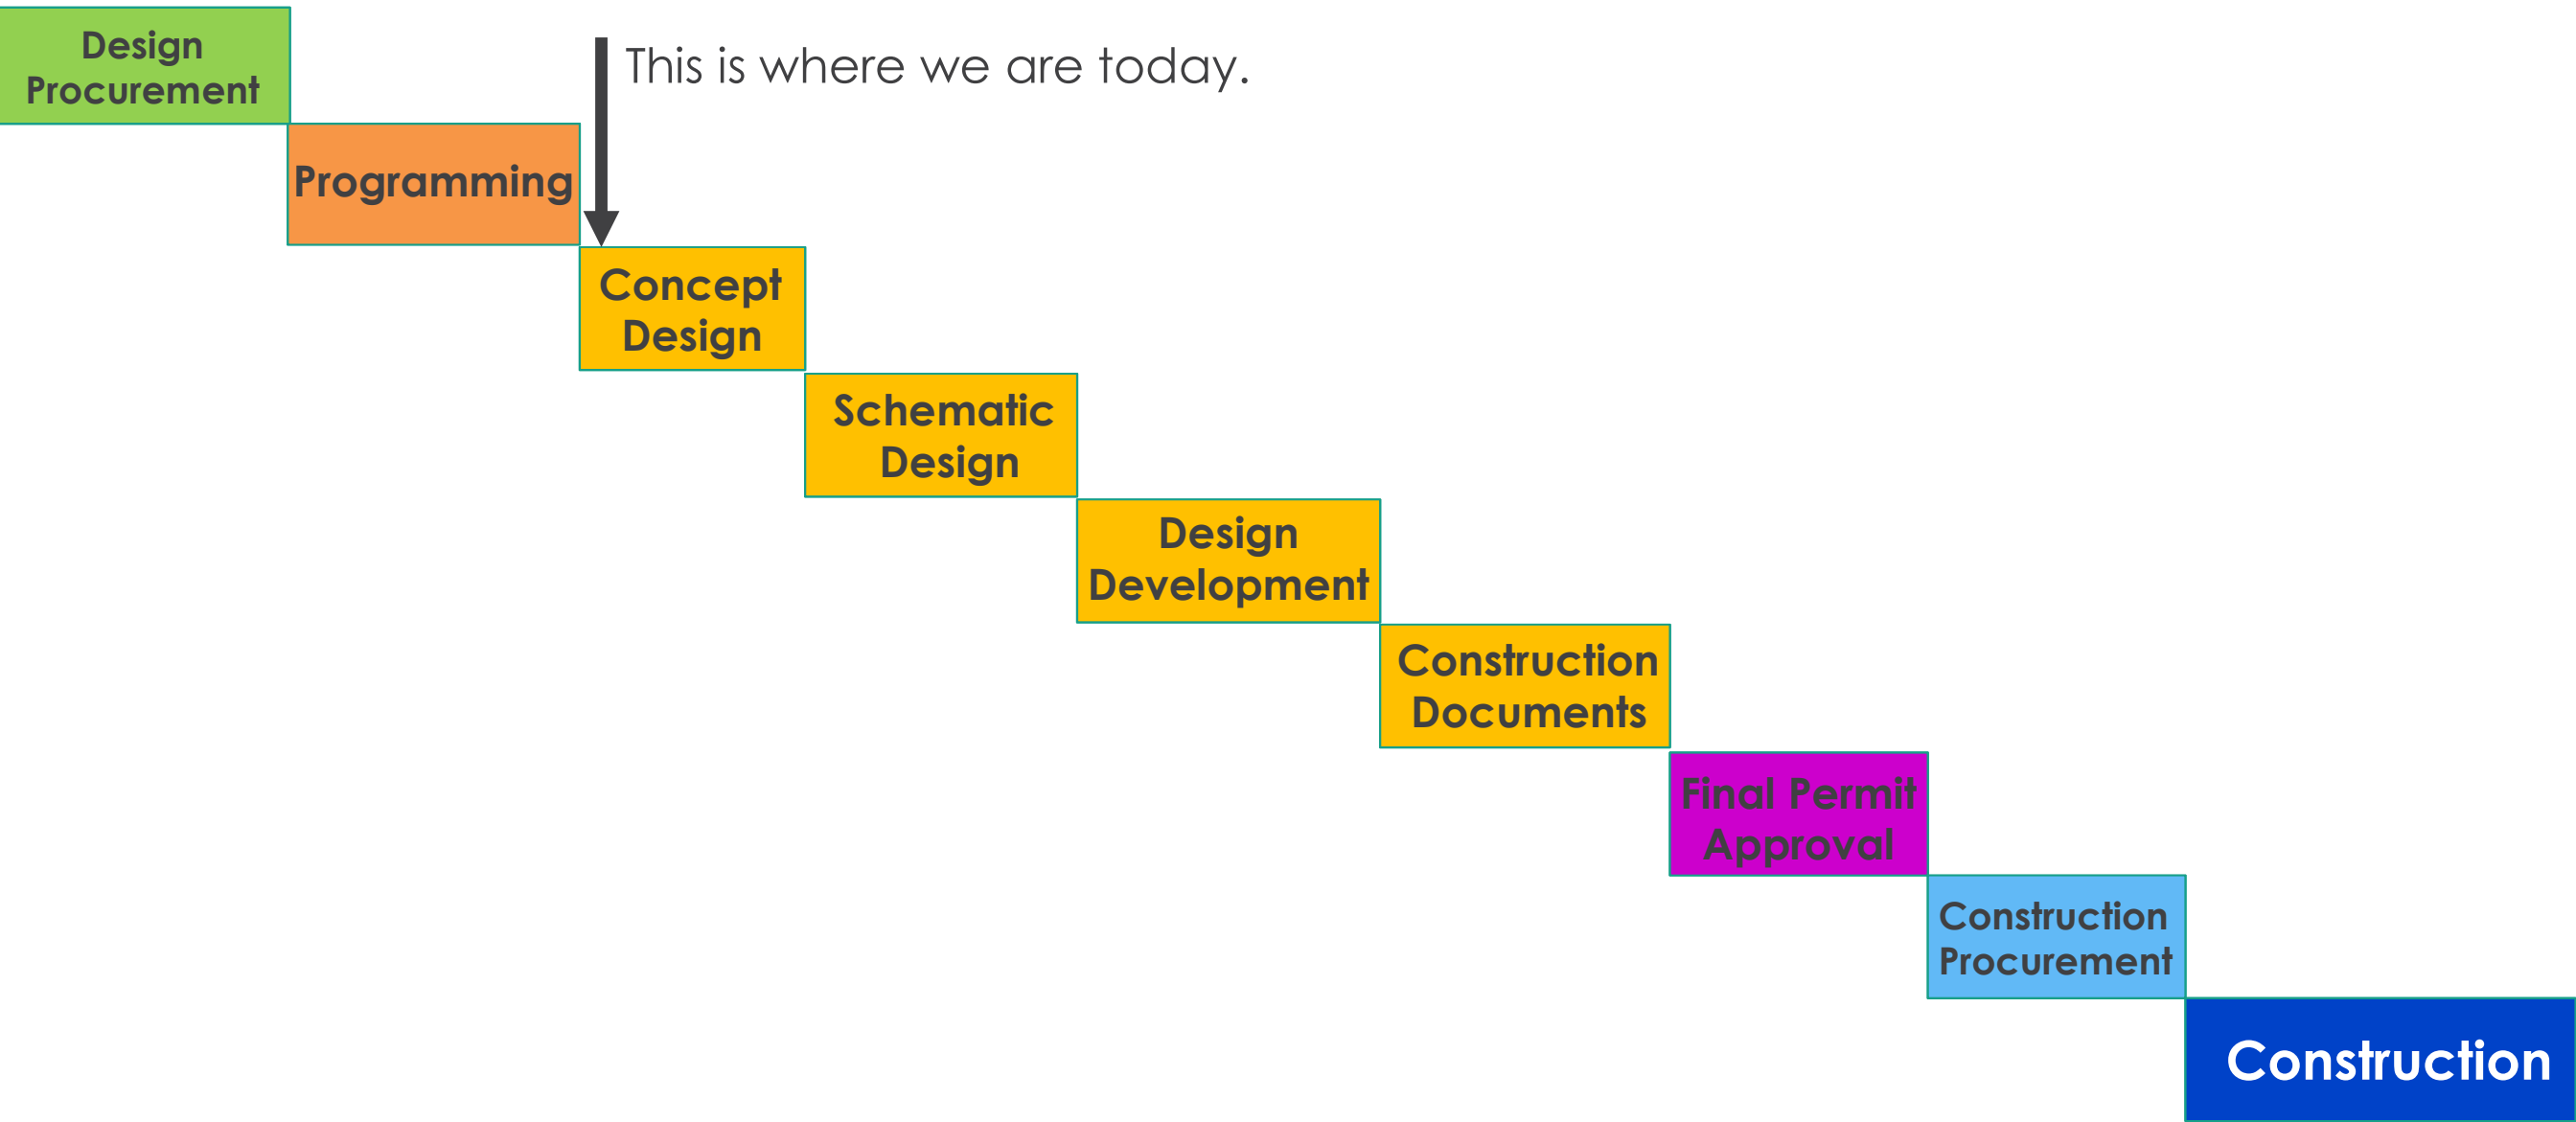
Design Procurement

This is where we are today.

Programming

Concept Design

Schematic Design

Design Development

Construction Documents

Final Permit Approval

Construction Procurement

Construction